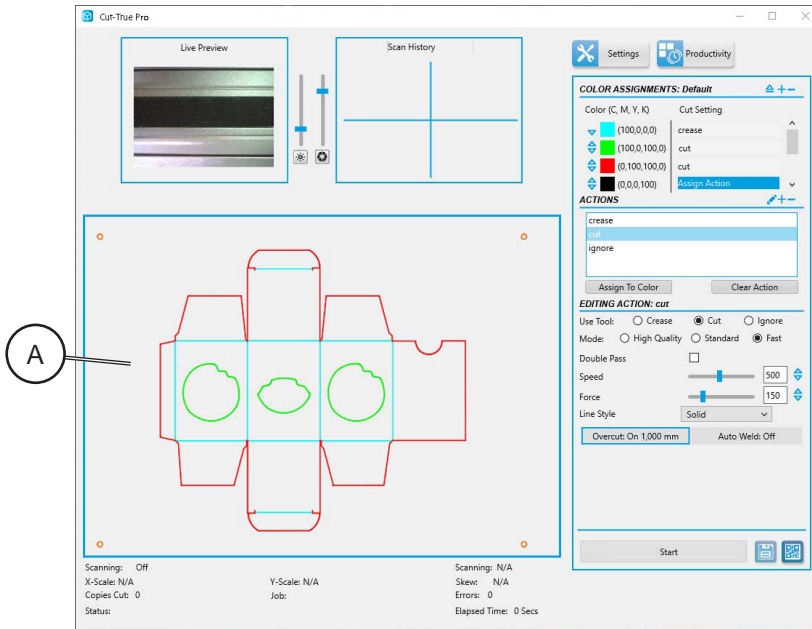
Cut-True Pro

Live Preview

Scan History

Settings

Productivity

COLOR ASSIGNMENTS: Default

Color (C, M, Y, K)

Cut Setting

(100,0,0,0) crease

(100,0,100,0) cut

(0,100,100,0) cut

(0,0,0,100) Assign Action

ACTIONS

crease

cut

ignore

Assign To Color

Clear Action

EDITING ACTION: cut

Use Tool: Crease Cut Ignore

Mode: High Quality Standard Fast

Double Pass

Speed 500

Force 150

Line Style Solid

Overcut: On 1,000 mm

Auto Weld: Off

Start

A

Scanning: Off

X-Scale: N/A

Copies Cut: 0

Status:

Y-Scale: N/A

Job:

Scanning: N/A

Skew: N/A

Errors: 0

Elapsed Time: 0 Secs